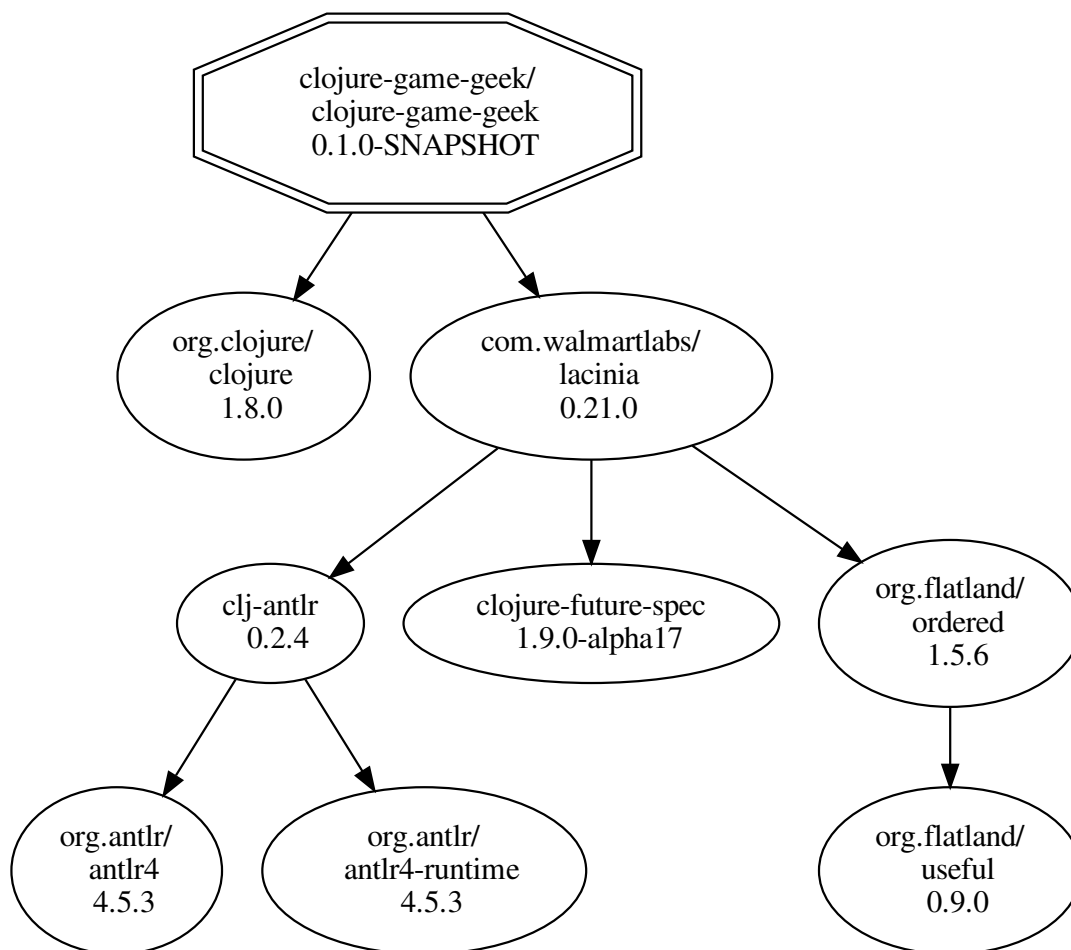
clojure-game-geek/
clojure-game-geek
0.1.0-SNAPSHOT

org.clojure/
clojure
1.8.0

com.walmartlabs/
lacinia
0.21.0

clj-antlr
0.2.4

clojure-future-spec
1.9.0-alpha17

org.flatland/
ordered
1.5.6

org.antlr/
antlr4
4.5.3

org.antlr/
antlr4-runtime
4.5.3

org.flatland/
useful
0.9.0